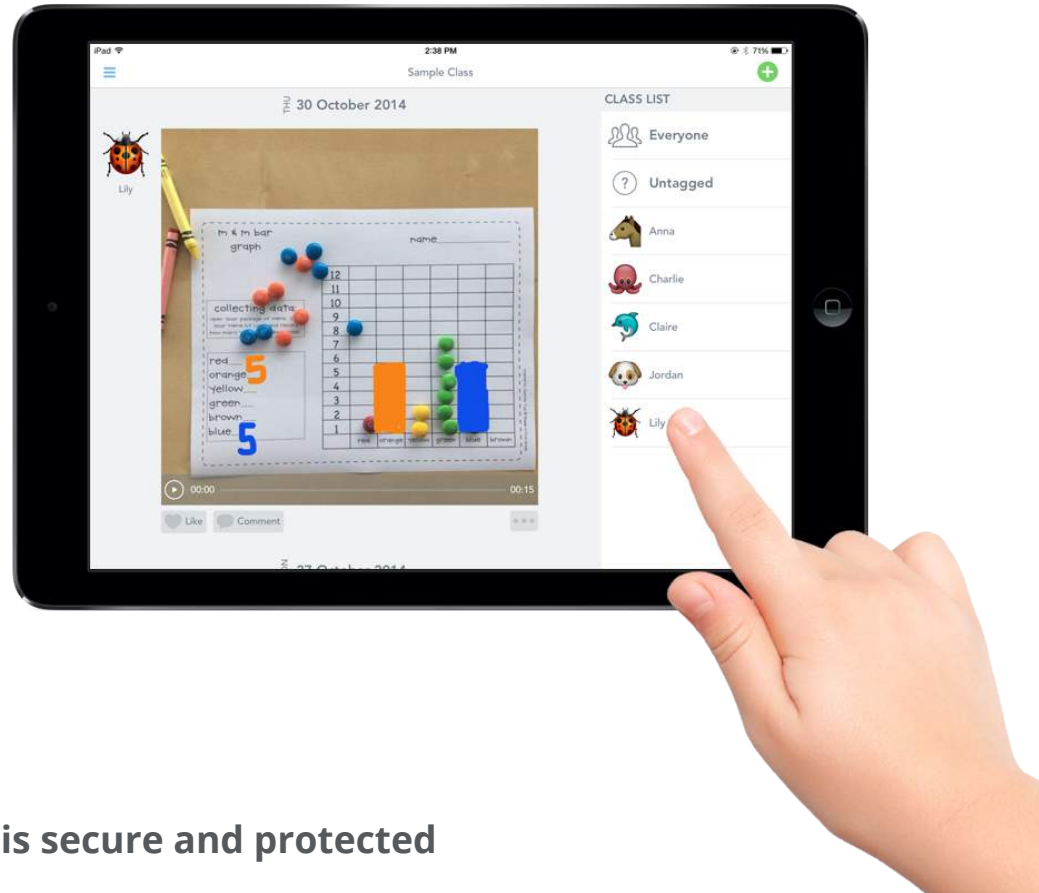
iPad
2:38 PM
71%
Sample Class

THU 30 October 2014

Lily

m & m bar graph
name
collecting data
red
orange 5
yellow
green
brown
blue 5
12
11
10
9
8
7
6
5
4
3
2
1
red orange yellow green blue brown

00:00
00:15

Like
Comment

27 October 2014

CLASS LIST
Everyone
Untagged
Anna
Charlie
Claire
Jordan
Lily

is secure and protected